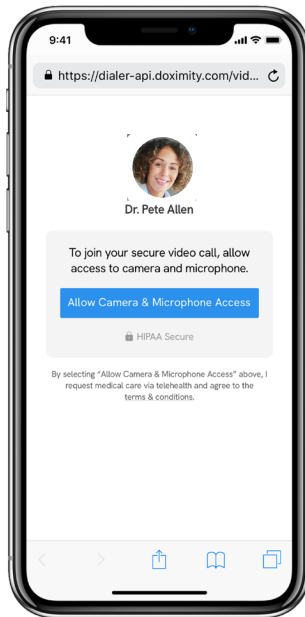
9:41

https://dialer-api.doximity.com/vid...

Dr. Pete Allen

To join your secure video call, allow access to camera and microphone.

Allow Camera & Microphone Access

HIPAA Secure

By selecting "Allow Camera & Microphone Access" above, I request medical care via telehealth and agree to the terms & conditions.